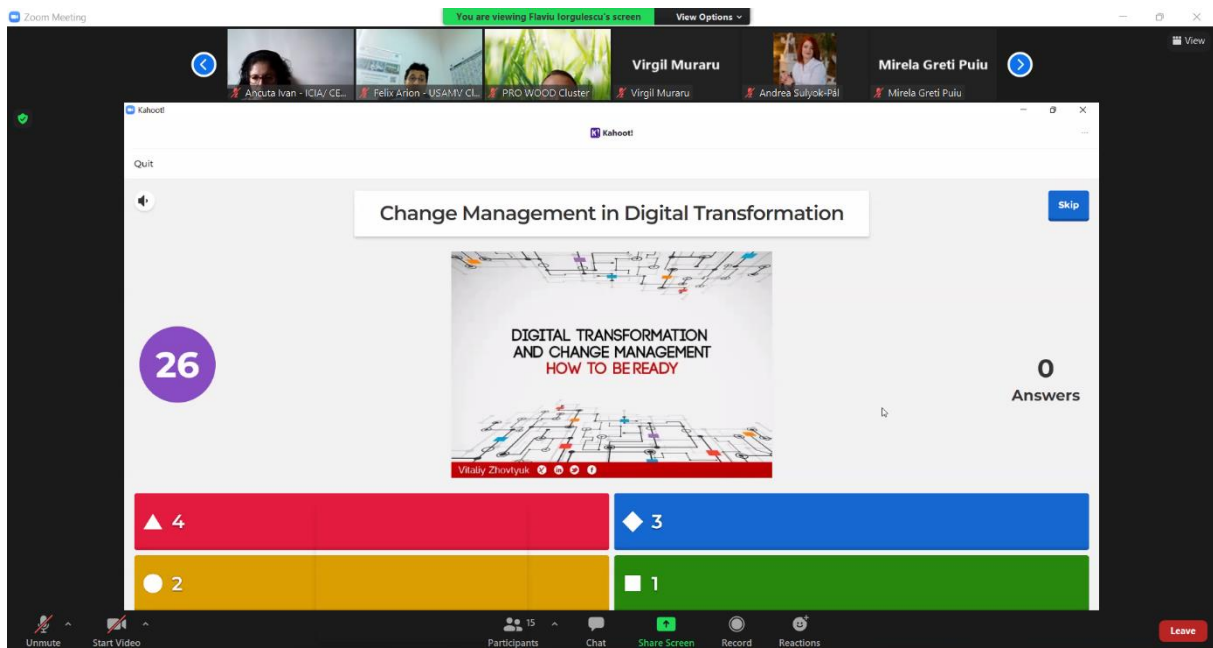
Zoom Meeting

You are viewing Flaviu Iorgulescu's screen View Options

View

Ancuta Ivan - ICIA/ CE... Felix Arion - USAMV Cl... PRO WOOD Cluster Virgil Muraru Virgil Muraru Andrea Sulyok-Pál Mirela Greti Puiu Mirela Greti Puiu

Kahoot!

Kahoot!

Quit

Change Management in Digital Transformation

Skip

DIGITAL TRANSFORMATION AND CHANGE MANAGEMENT HOW TO BE READY

Vitaliy Zhovtyuk

26

0
Answers

4

3

2

1

Unmute Start Video Participants 15 Chat Share Screen Record Reactions Leave